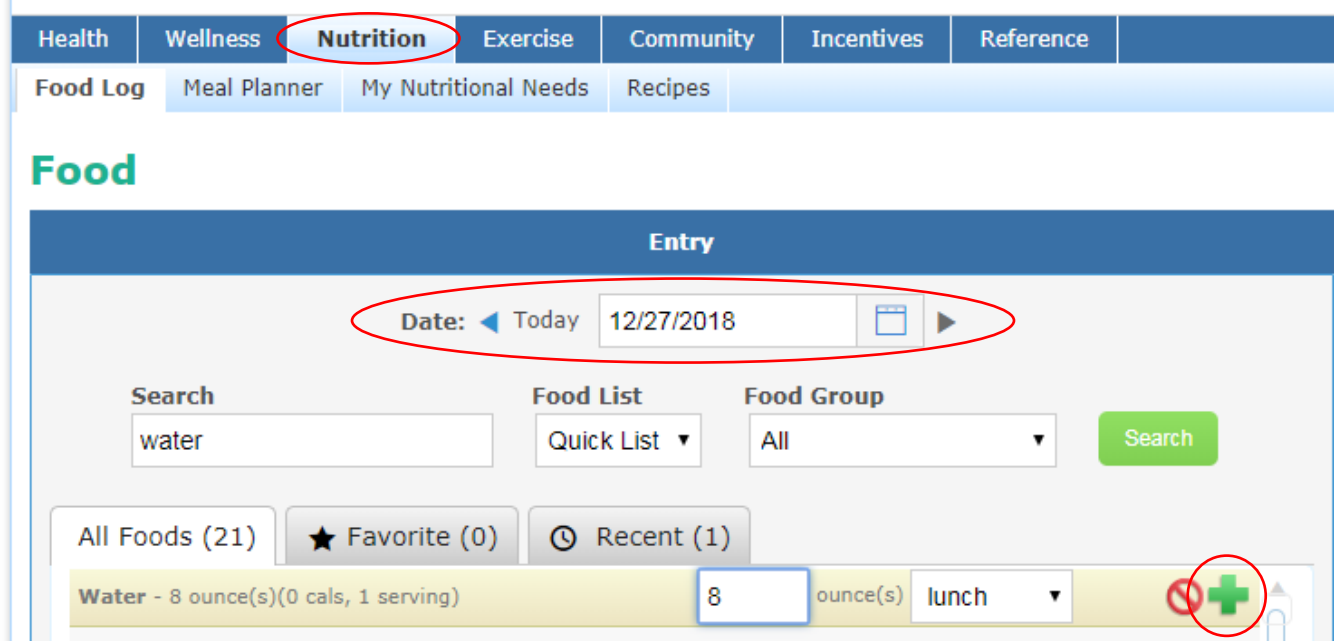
Health Wellness Nutrition Exercise Community Incentives Reference

Food Log Meal Planner My Nutritional Needs Recipes

Food

Entry

Date: Today 12/27/2018

Search
water

Food List
Quick List

Food Group
All

Search

All Foods (21) Favorite (0) Recent (1)

Water - 8 ounce(s)(0 cals, 1 serving) 8 ounce(s) lunch